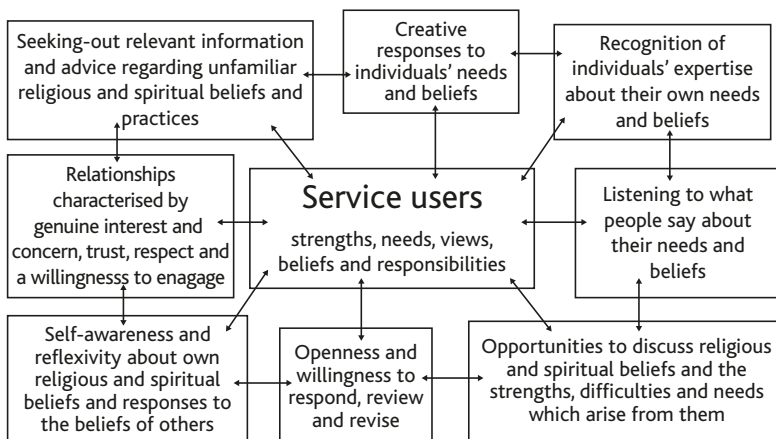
Seeking-out relevant information and advice regarding unfamiliar religious and spiritual beliefs and practices

Creative responses to individuals' needs and beliefs

Recognition of individuals' expertise about their own needs and beliefs

Relationships characterised by genuine interest and concern, trust, respect and a willingnesss to enagage

Service users

strengths, needs, views, beliefs and responsibilities

Listening to what people say about their needs and beliefs

Self-awareness and reflexivity about own religious and spiritual beliefs and responses to the beliefs of others

Openness and willingness to respond, review and revise

Opportunities to discuss religious and spiritual beliefs and the strengths, difficulties and needs which arise from them